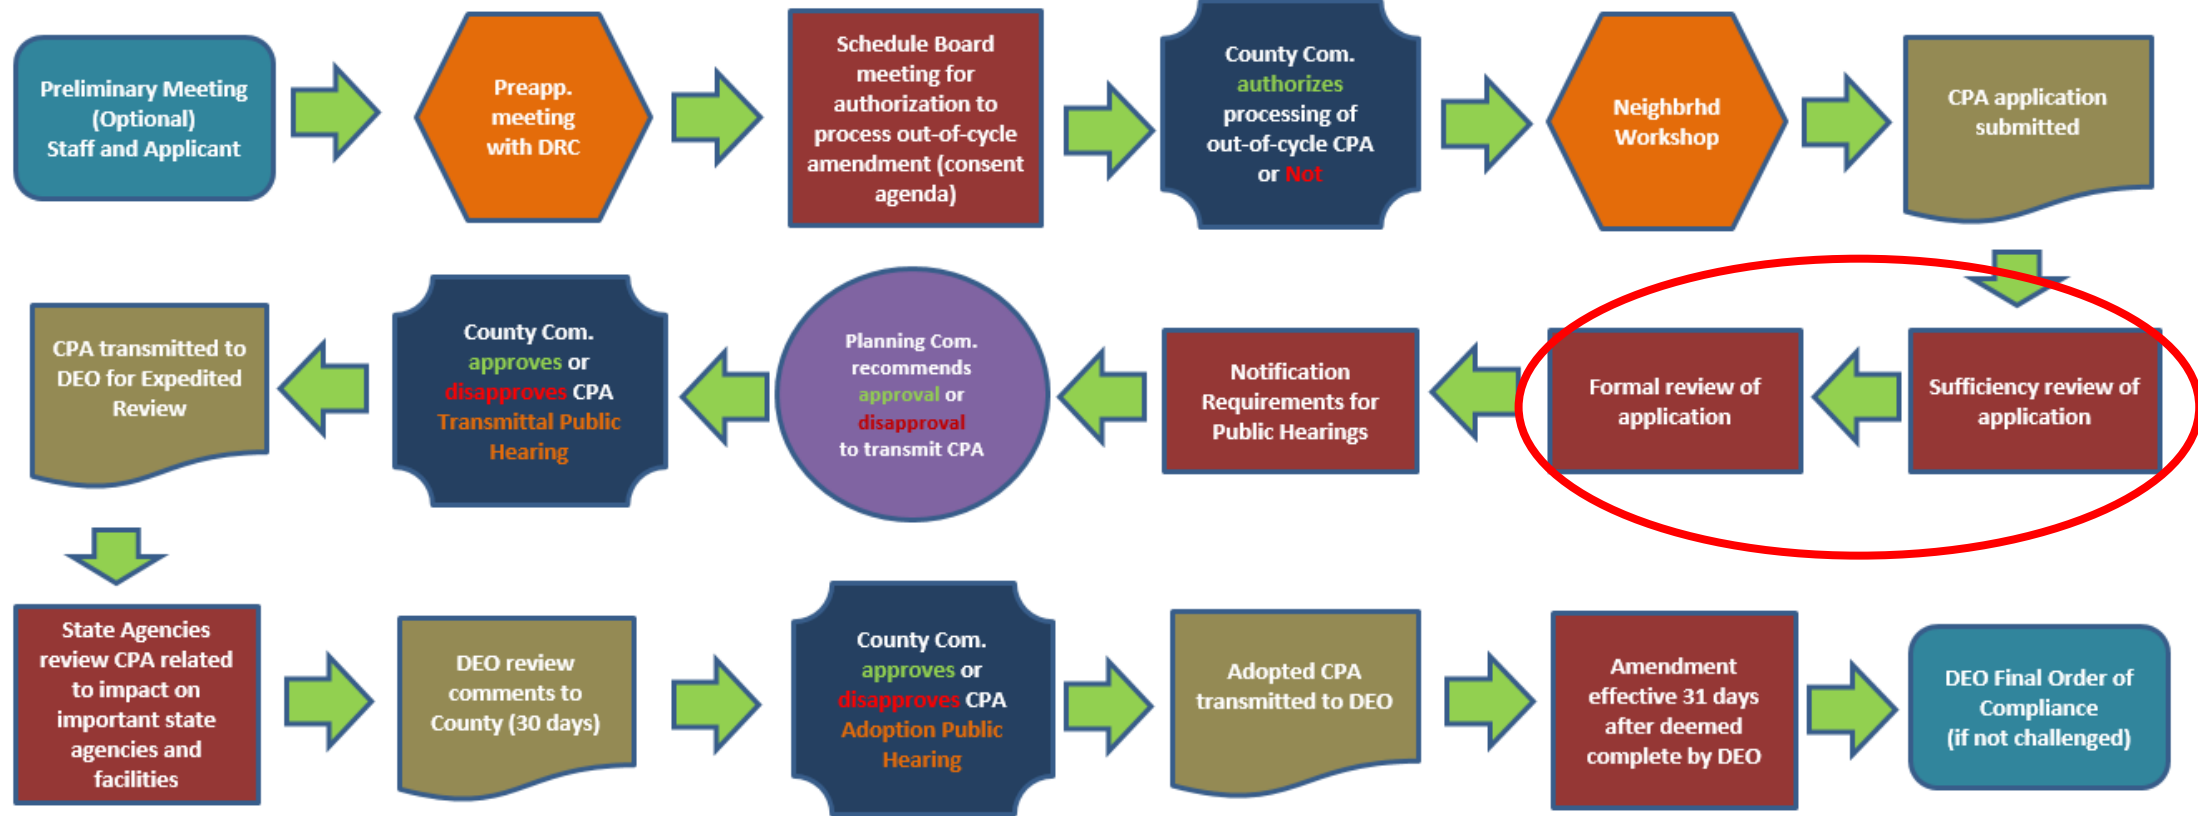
Preliminary Meeting (Optional) Staff and Applicant

Preapp. meeting with DRC

Schedule Board meeting for authorization to process out-of-cycle amendment (consent agenda)

County Com. authorizes processing of out-of-cycle CPA or Not

Neighbrhd Workshop

CPA application submitted

Sufficiency review of application

Formal review of application

Notification Requirements for Public Hearings

Planning Com. recommends approval or disapproval to transmit CPA

County Com. approves or disapproves CPA Transmittal Public Hearing

CPA transmitted to DEO for Expedited Review

State Agencies review CPA related to impact on important state agencies and facilities

DEO review comments to County (30 days)

County Com. approves or disapproves CPA Adoption Public Hearing

Adopted CPA transmitted to DEO

Amendment effective 31 days after deemed complete by DEO

DEO Final Order of Compliance (if not challenged)